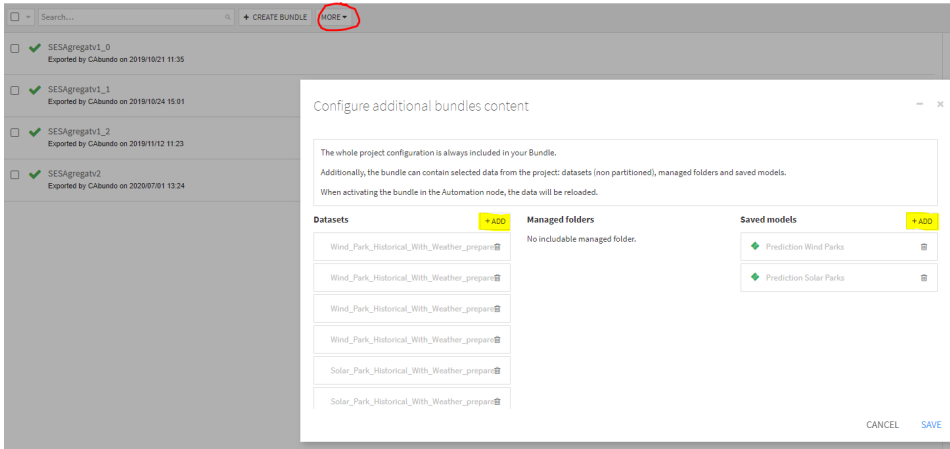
Search...

+ CREATE BUNDLE

MORE ▾

SESAgregatv1_0
Exported by CAbundo on 2019/10/21 11:35

SESAgregatv1_1
Exported by CAbundo on 2019/10/24 15:01

SESAgregatv1_2
Exported by CAbundo on 2019/11/12 11:23

SESAgregatv2
Exported by CAbundo on 2020/07/01 13:24

Configure additional bundles content

The whole project configuration is always included in your Bundle.

Additionally, the bundle can contain selected data from the project: datasets (non partitioned), managed folders and saved models.

When activating the bundle in the Automation node, the data will be reloaded.

Datasets
+ ADD

Wind_Park_Historical_With_Weather_prepare

Wind_Park_Historical_With_Weather_prepare

Wind_Park_Historical_With_Weather_prepare

Wind_Park_Historical_With_Weather_prepare

Solar_Park_Historical_With_Weather_prepare

Solar_Park_Historical_With_Weather_prepare

Managed folders

No includable managed folder.

Saved models
+ ADD

Prediction Wind Parks

Prediction Solar Parks

CANCEL

SAVE